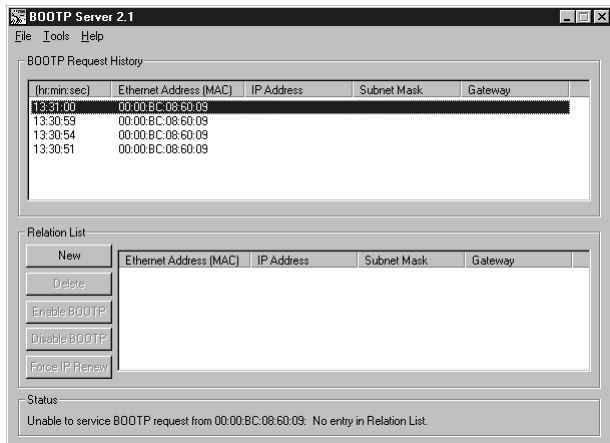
BOOTP Server 2.1

File Tools Help

BOOTP Request History

| (hr:min:sec) | Ethernet Address (MAC) | IP Address | Subnet Mask | Gateway |
|---|---|---|---|---|
| 13:31:00 | 00:00:BC:08:60:09 | | | |
| 13:30:59 | 00:00:BC:08:60:09 | | | |
| 13:30:54 | 00:00:BC:08:60:09 | | | |
| 13:30:51 | 00:00:BC:08:60:09 | | | |

Relation List

New

Delete

Enable BOOTP

Disable BOOTP

Force IP Renew

| Ethernet Address (MAC) | IP Address | Subnet Mask | Gateway |
|---|---|---|---|

Status

Unable to service BOOTP request from 00:00:BC:08:60:09: No entry in Relation List.